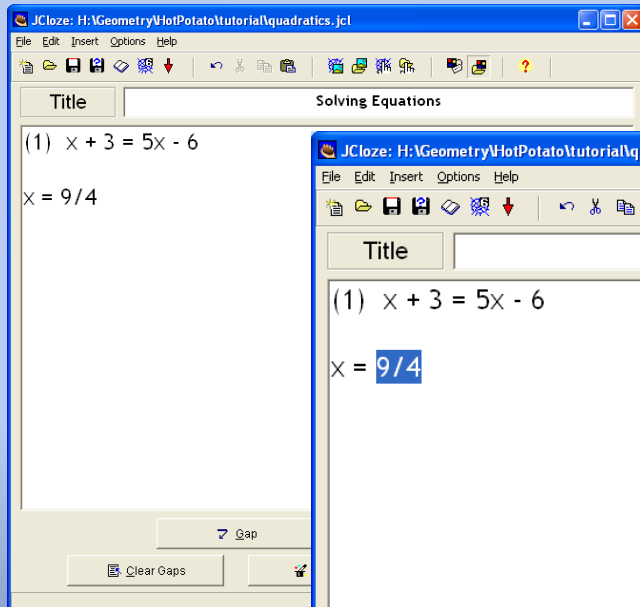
JCloze: H:\Geometry\HotPotato\tutorial\quadratics.jcl

File Edit Insert Options Help

Title Solving Equations

(1) x + 3 = 5x - 6

x = 9/4

Gap

Clear Gaps

JCloze: H:\Geometry\HotPotato\tutorial\q

File Edit Insert Options Help

Title

(1) x + 3 = 5x - 6

x = 9/4